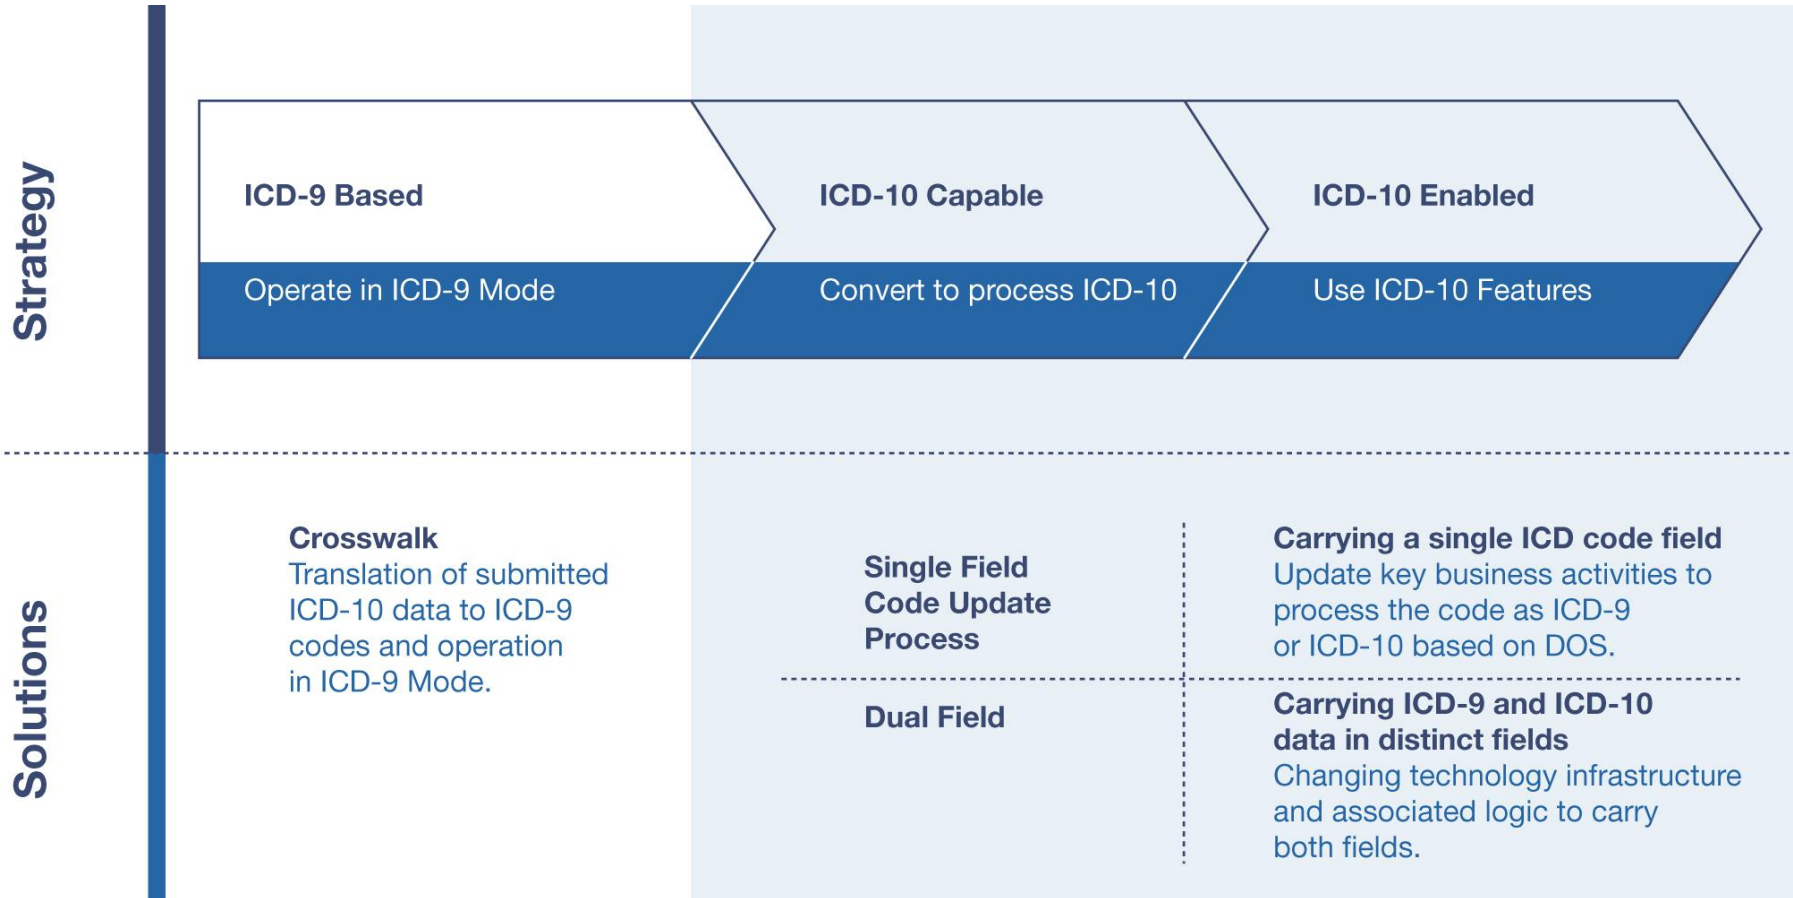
Strategy

ICD-9 Based
Operate in ICD-9 Mode

ICD-10 Capable
Convert to process ICD-10

ICD-10 Enabled
Use ICD-10 Features

Solutions

Crosswalk
Translation of submitted ICD-10 data to ICD-9 codes and operation in ICD-9 Mode.

Single Field Code Update Process

Carrying a single ICD code field
Update key business activities to process the code as ICD-9 or ICD-10 based on DOS.

Dual Field

Carrying ICD-9 and ICD-10 data in distinct fields
Changing technology infrastructure and associated logic to carry both fields.